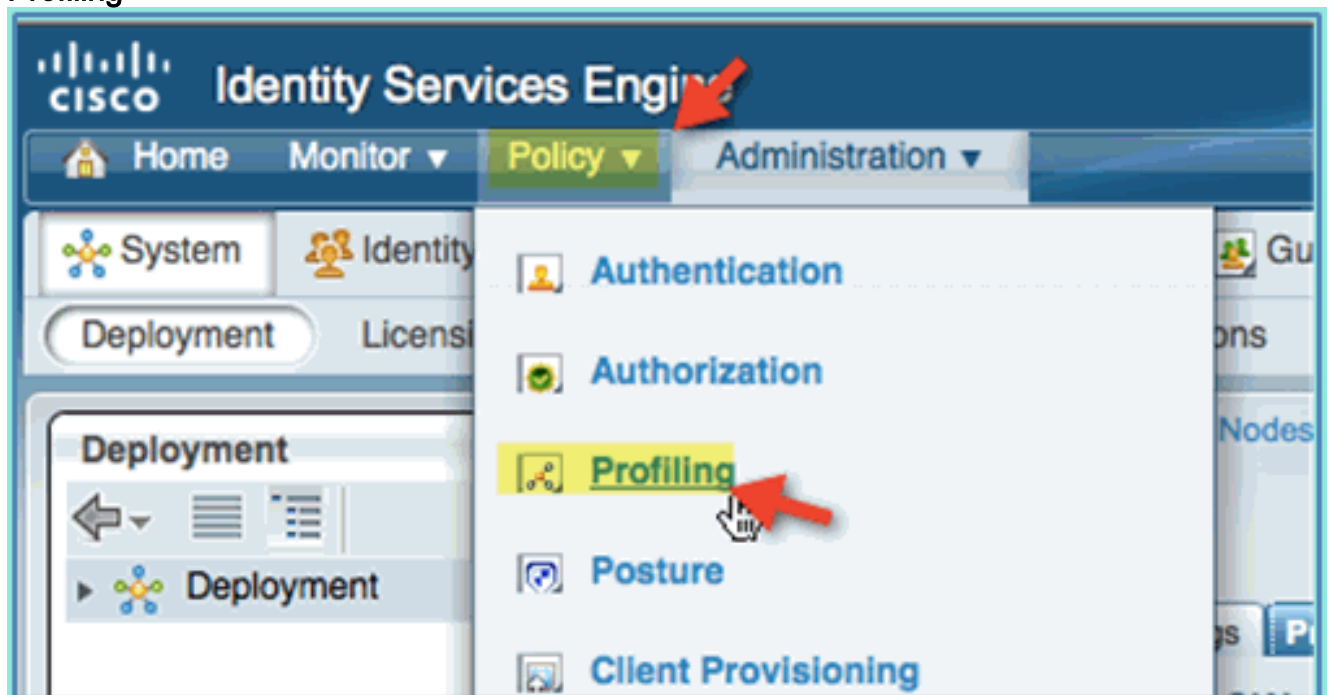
Profiling

cisco Identity Services Engi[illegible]

Home Monitor ▾ Policy ▾ Administration ▾

System Identity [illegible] Gu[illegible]

Deployment Licensi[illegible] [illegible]ons

Deployment

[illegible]Nodes

Deployment

Authentication

Authorization

Profiling

Posture

Client Provisioning

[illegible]gs Pr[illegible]